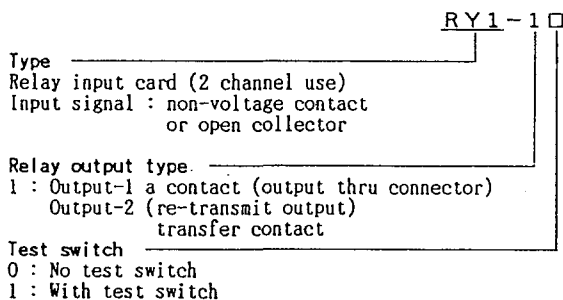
RY1－1□

Type
Relay input card (2 channel use)
Input signal : non-voltage contact
or open collector

Relay output type
1 : Output-1 a contact (output thru connector)
Output-2 (re-transmit output)
transfer contact

Test switch
0 : No test switch
1 : With test switch